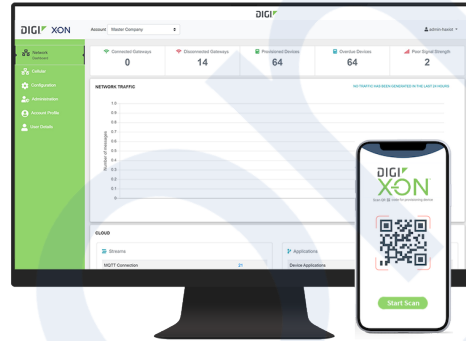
DIGI

DIGI XON

Account Master Company

admin-Xauser

Network Dashboard

Cellular

Configuration

Administration

Account Profile

User Details

Connected Gateways
0

Disconnected Gateways
14

Provisioned Devices
64

Overdue Devices
64

Poor Signal Strength
2

NETWORK TRAFFIC

NO TRAFFIC HAS BEEN GENERATED IN THE LAST 24 HOURS

1.0
0.9
0.8
0.7
0.6
0.5
0.4
0.3
0.2
0.1
0

Number of messages

CLOUD

Streams

MQTT Connection

Applications

Device Applications

DIGI XON

Scan QR code for provisioning device

Start Scan